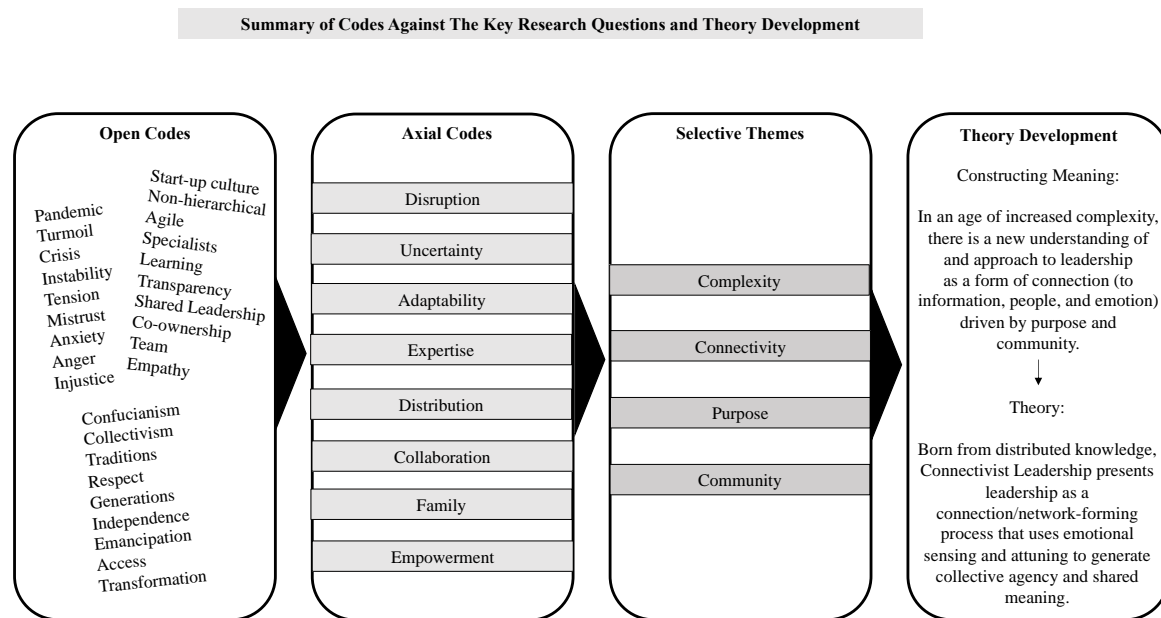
Summary of Codes Against The Key Research Questions and Theory Development

Open Codes

Pandemic
Turmoil
Crisis
Instability
Tension
Mistrust
Anxiety
Anger
Injustice

Start-up culture
Non-hierarchical
Agile
Specialists
Learning
Transparency
Shared Leadership
Co-ownership
Team
Empathy

Confucianism
Collectivism
Traditions
Respect
Generations
Independence
Emancipation
Access
Transformation

Axial Codes

Disruption
Uncertainty
Adaptability
Expertise
Distribution
Collaboration
Family
Empowerment

Selective Themes

Complexity
Connectivity
Purpose
Community

Theory Development

Constructing Meaning:

In an age of increased complexity, there is a new understanding of and approach to leadership as a form of connection (to information, people, and emotion) driven by purpose and community.

Theory:

Born from distributed knowledge, Connectivist Leadership presents leadership as a connection/network-forming process that uses emotional sensing and attuning to generate collective agency and shared meaning.